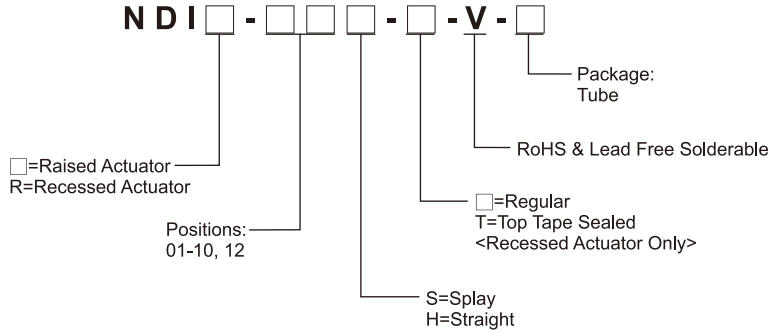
N D I □ - □□ □ - □ - V - □

Package:
Tube

RoHS & Lead Free Solderable

□=Raised Actuator
R=Recessed Actuator

□=Regular
T=Top Tape Sealed
<Recessed Actuator Only>

Positions:
01-10, 12

S=Splay
H=Straight